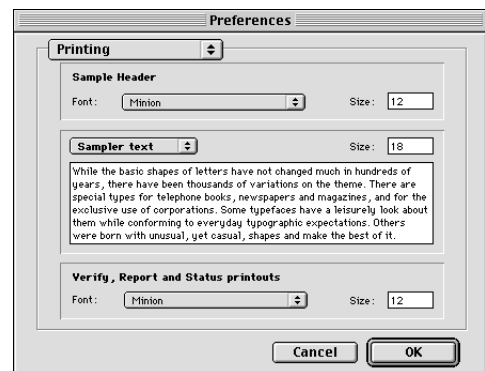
Preferences

Printing

Sample Header

Font: Minion

Size: 12

Sampler text

Size: 18

While the basic shapes of letters have not changed much in hundreds of years, there have been thousands of variations on the theme. There are special types for telephone books, newspapers and magazines, and for the exclusive use of corporations. Some typefaces have a leisurely look about them while conforming to everyday typographic expectations. Others were born with unusual, yet casual, shapes and make the best of it.

Verify, Report and Status printouts

Font: Minion

Size: 12

Cancel

OK